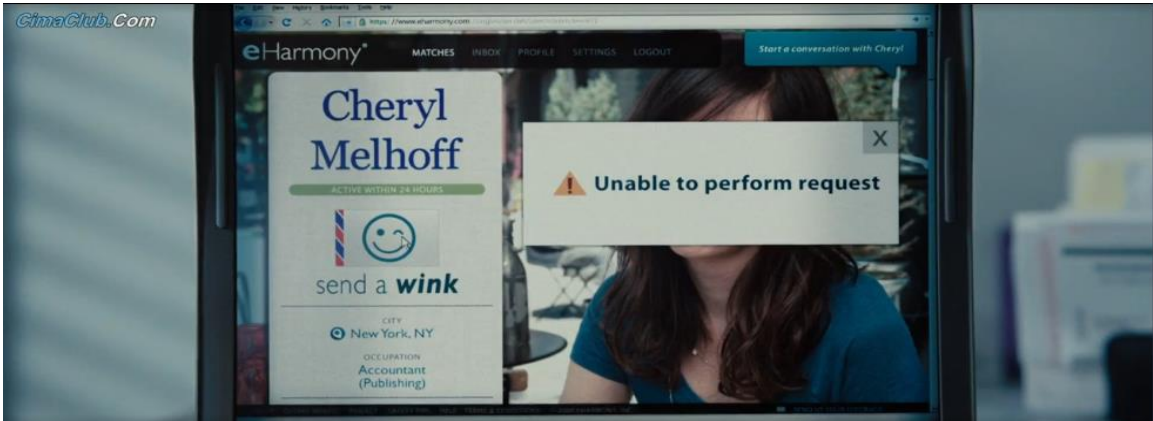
CimaClub.Com

File Edit View History Bookmarks Tools Help

https://www.eharmony.com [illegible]

eHarmony

MATCHES INBOX PROFILE SETTINGS LOGOUT

Start a conversation with Cheryl

Cheryl Melhoff

ACTIVE WITHIN 24 HOURS

send a wink

CITY
New York, NY

OCCUPATION
Accountant (Publishing)

X

Unable to perform request

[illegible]